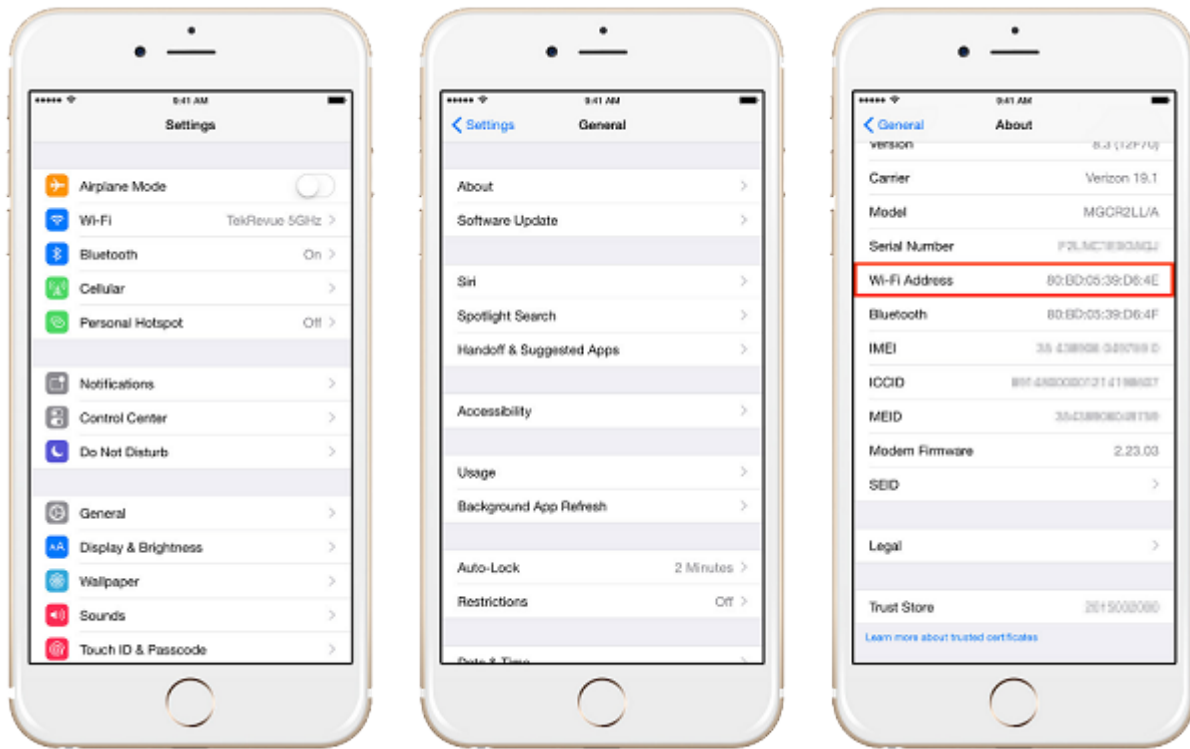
9:41 AM

Settings

Airplane Mode

Wi-Fi TekRevue 5GHz

Bluetooth On

Cellular

Personal Hotspot Off

Notifications

Control Center

Do Not Disturb

General

Display & Brightness

Wallpaper

Sounds

Touch ID & Passcode

9:41 AM

Settings General

About

Software Update

Siri

Spotlight Search

Handoff & Suggested Apps

Accessibility

Usage

Background App Refresh

Auto-Lock 2 Minutes

Restrictions Off

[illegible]

9:41 AM

General About

Version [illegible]

Carrier Verizon 19.1

Model MGCR2LL/A

Serial Number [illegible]

Wi-Fi Address 80:BD:05:39:D6:4E

Bluetooth 80:BD:05:39:D6:4F

IMEI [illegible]

ICCID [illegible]

MEID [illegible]

Modem Firmware 2.23.03

SEID

Legal

Trust Store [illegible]

Learn more about trusted certificates